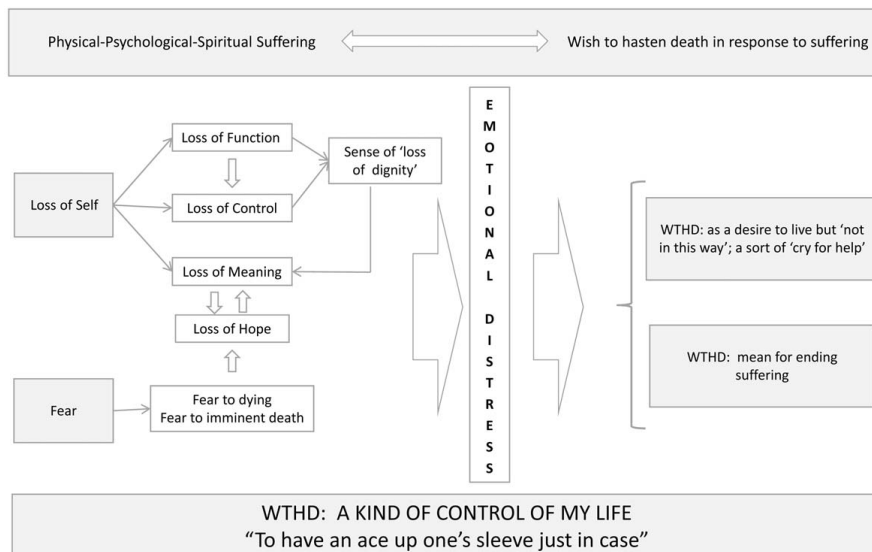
Physical-Psychological-Spiritual Suffering

Wish to hasten death in response to suffering

Loss of Self

Loss of Function

Loss of Control

Sense of 'loss of dignity'

Loss of Meaning

Loss of Hope

Fear

Fear to dying
Fear to imminent death

EMOTIONAL DISTRESS

WTHD: as a desire to live but 'not in this way'; a sort of 'cry for help'

WTHD: mean for ending suffering

WTHD: A KIND OF CONTROL OF MY LIFE
"To have an ace up one's sleeve just in case"